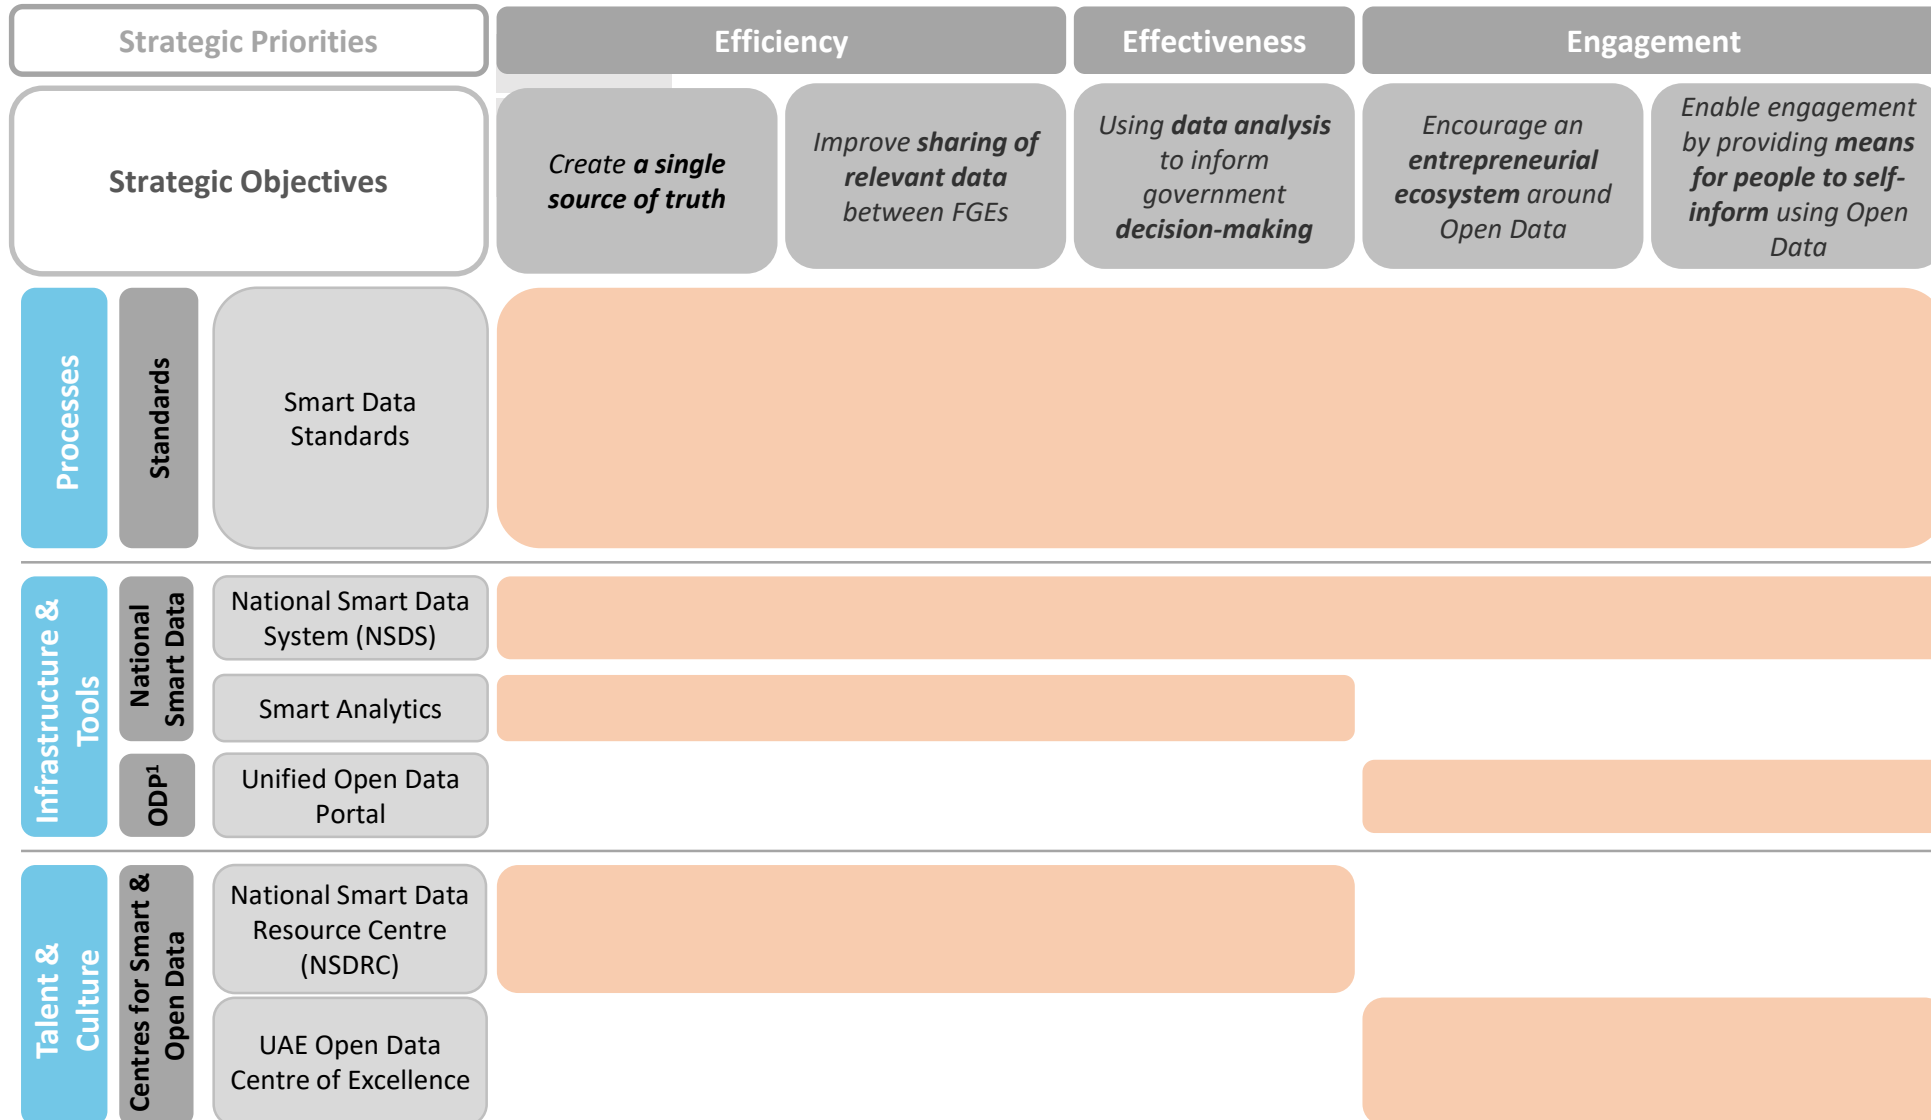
| Strategic Priorities | Efficiency | | Effectiveness | Engagement | |
|---|---|---|---|---|---|
| Strategic Objectives | *Create **a single source of truth*** | *Improve **sharing of relevant data** between FGEs* | *Using **data analysis** to inform government **decision-making*** | *Encourage an **entrepreneurial ecosystem** around Open Data* | *Enable engagement by providing **means for people to self-inform** using Open Data* |

Processes

Standards

Smart Data Standards

Infrastructure & Tools

National Smart Data

National Smart Data System (NSDS)

Smart Analytics

ODP$^1$

Unified Open Data Portal

Talent & Culture

Centres for Smart & Open Data

National Smart Data Resource Centre (NSDRC)

UAE Open Data Centre of Excellence